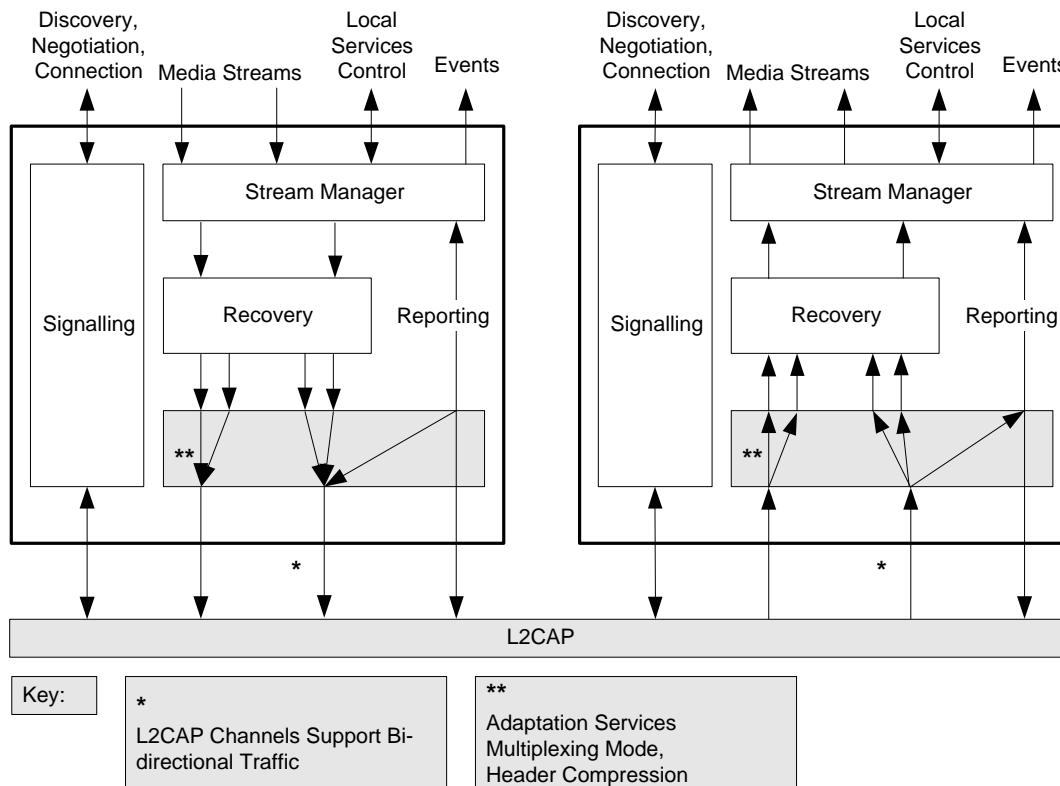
Discovery, Negotiation, Connection

Media Streams

Local Services Control

Events

Stream Manager

Signalling

Recovery

Reporting

**

*

Discovery, Negotiation, Connection

Media Streams

Local Services Control

Events

Stream Manager

Signalling

Recovery

Reporting

**

*

L2CAP

Key:

*
L2CAP Channels Support Bidirectional Traffic

**
Adaptation Services Multiplexing Mode, Header Compression